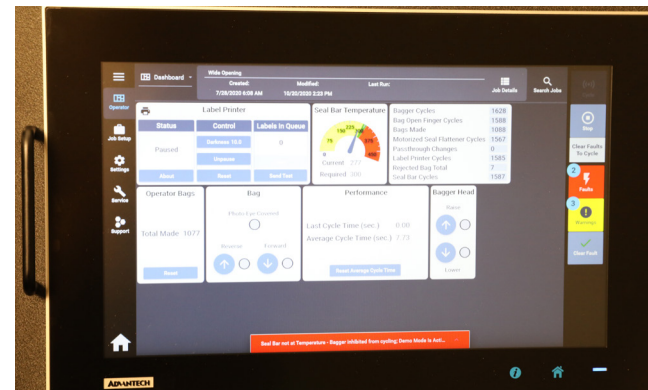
Dashboard

Wide Opening

Created: 7/28/2020 6:08 AM

Modified: 10/30/2020 2:23 PM

Last Run:

Job Details

Search Jobs

Operator

Job Setup

Settings

Service

Support

Label Printer

| Status | Control | Labels in Queue |
|---|---|---|
| Paused | Darkness 10.0 | 0 |
| | Unpause | |
| About | Reset | Send Test |

Seal Bar Temperature

75 150 225 300 375 450

0

Current 277

Required 300

| Bagger Cycles | 1628 |
|---|---|
| Bag Open Finger Cycles | 1588 |
| Bags Made | 1088 |
| Motorized Seal Flattener Cycles | 1567 |
| Passthrough Changes | 0 |
| Label Printer Cycles | 1585 |
| Rejected Bag Total | 7 |
| Seal Bar Cycles | 1587 |

Operator Bags

Total Made: 1077

Reset

Bag

Photo Eye Covered

Reverse

Forward

Performance

Last Cycle Time (sec.): 0.00

Average Cycle Time (sec.): 7.73

Reset Average Cycle Time

Bagger Head

Raise

Lower

Stop

Clear Faults To Cycle

2

Faults

3

Warnings

Clear Fault

Seal Bar not at Temperature - Bagger inhibited from cycling; Demo Mode is Acti...

ADVANTECH